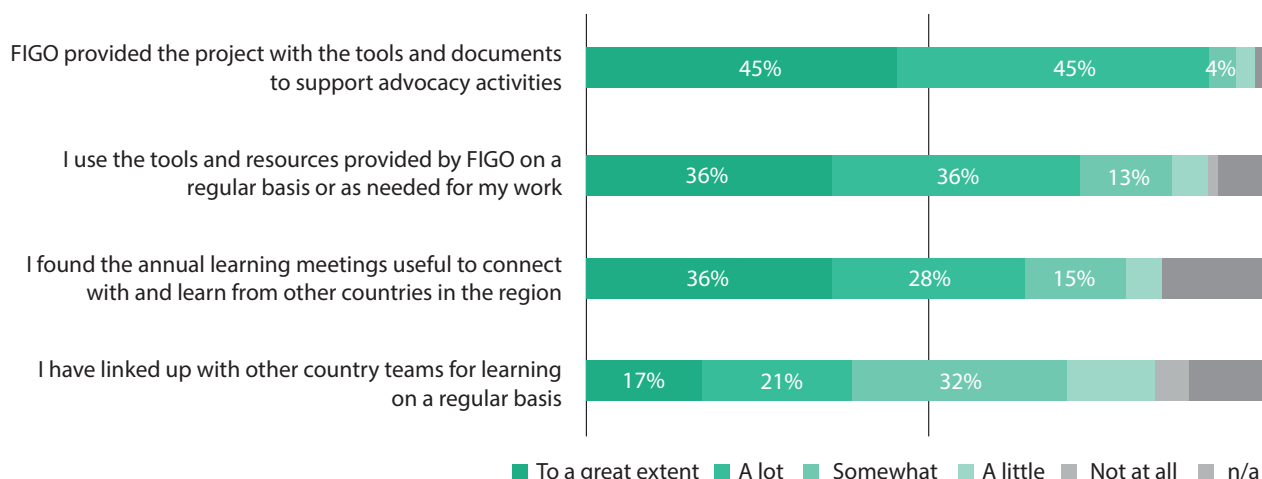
| | | | | | | |
|---|---|---|---|---|---|---|
| FIGO provided the project with the tools and documents to support advocacy activities | 45% | 45% | 4% | | | |
| I use the tools and resources provided by FIGO on a regular basis or as needed for my work | 36% | 36% | 13% | | | |
| I found the annual learning meetings useful to connect with and learn from other countries in the region | 36% | 28% | 15% | | | |
| I have linked up with other country teams for learning on a regular basis | 17% | 21% | 32% | | | |

To a great extent A lot Somewhat A little Not at all n/a